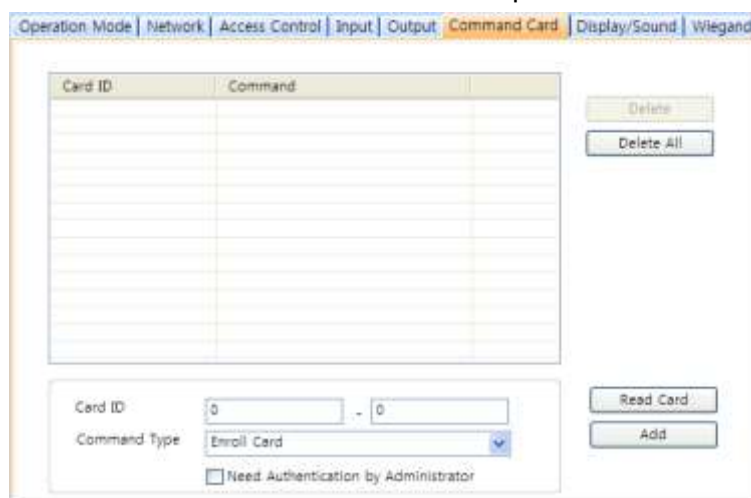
Operation Mode | Network | Access Control | Input | Output | Command Card | Display/Sound | Wiegand

| Card ID | Command |
|---|---|
| | |

Delete

Delete All

Card ID 0 - 0

Command Type Enroll Card

Need Authentication by Administrator

Read Card

Add